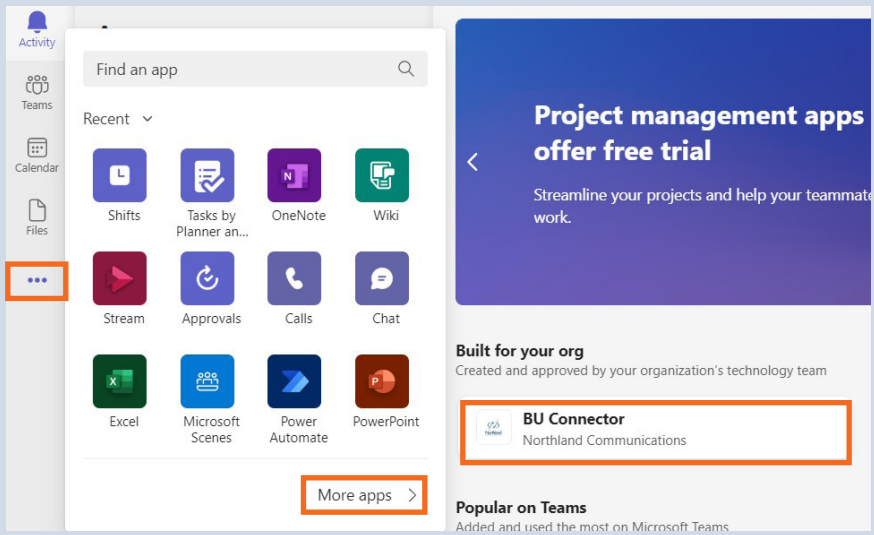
Activity

Teams

Calendar

Files

•••

Find an app

Recent

Shifts

Tasks by Planner an...

OneNote

Wiki

Stream

Approvals

Calls

Chat

Excel

Microsoft Scenes

Power Automate

PowerPoint

More apps >

Project management apps offer free trial

Streamline your projects and help your teammate work.

Built for your org

Created and approved by your organization's technology team

BU Connector

Northland Communications

Popular on Teams

Added and used the most on Microsoft Teams